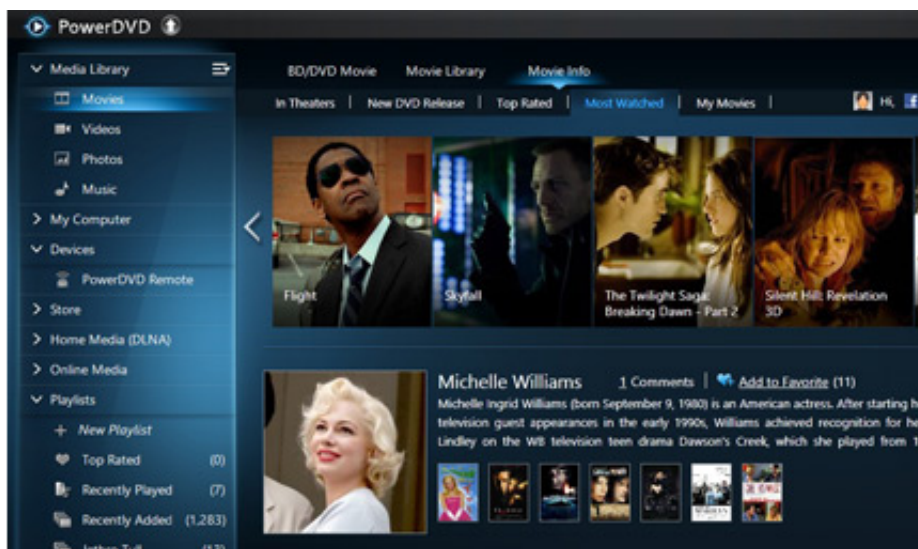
PowerDVD

Media Library
Movies
Videos
Photos
Music
My Computer
Devices
PowerDVD Remote
Store
Home Media (DLNA)
Online Media
Playlists
New Playlist
Top Rated (0)
Recently Played (7)
Recently Added (1,283)
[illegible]

BD/DVD Movie | Movie Library | Movie Info

In Theaters | New DVD Release | Top Rated | Most Watched | My Movies |

Hi, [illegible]

Flight
Skyfall
The Twilight Saga: Breaking Dawn - Part 2
Silent Hill: Revelation 3D

Michelle Williams 1 Comments | Add to Favorite (11)

Michelle Ingrid Williams (born September 9, 1980) is an American actress. After starting h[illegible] television guest appearances in the early 1990s, Williams achieved recognition for he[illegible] Lindley on the WB television teen drama Dawson's Creek, which she played from 1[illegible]